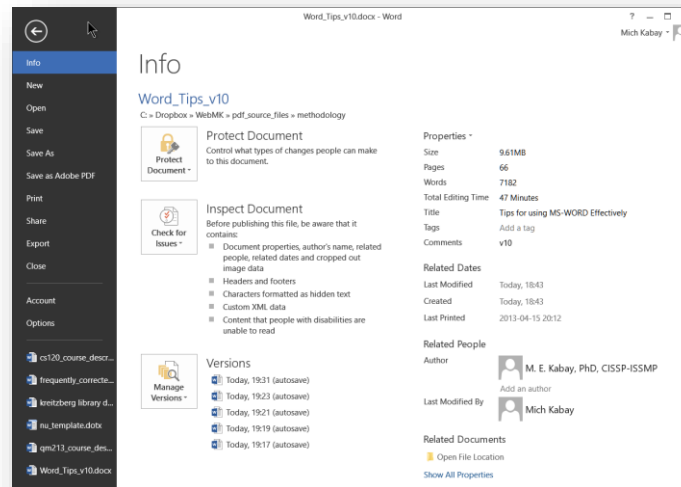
Word_Tips_v10.docx - Word

? – □

Mich Kabay

Info
New
Open
Save
Save As
Save as Adobe PDF
Print
Share
Export
Close

Account
Options

cs120_course_descr...
frequently_correcte...
kreitzberg library d...
nu_template.dotx
qm213_course_des...
Word_Tips_v10.docx

Info

Word_Tips_v10
C: » Dropbox » WebMK » pdf_source_files » methodology

Protect Document
Protect Document
Control what types of changes people can make to this document.

Check for Issues
Inspect Document
Before publishing this file, be aware that it contains:
Document properties, author's name, related people, related dates and cropped out image data
Headers and footers
Characters formatted as hidden text
Custom XML data
Content that people with disabilities are unable to read

Manage Versions
Versions
Today, 19:31 (autosave)
Today, 19:23 (autosave)
Today, 19:21 (autosave)
Today, 19:19 (autosave)
Today, 19:17 (autosave)

Properties
| | |
|---|---|
| Size | 9.61MB |
| Pages | 66 |
| Words | 7182 |
| Total Editing Time | 47 Minutes |
| Title | Tips for using MS-WORD Effectively |
| Tags | Add a tag |
| Comments | v10 |

Related Dates
| | |
|---|---|
| Last Modified | Today, 18:43 |
| Created | Today, 18:43 |
| Last Printed | 2013-04-15 20:12 |

Related People
Author
M. E. Kabay, PhD, CISSP-ISSMP
Add an author
Last Modified By
Mich Kabay

Related Documents
Open File Location
Show All Properties